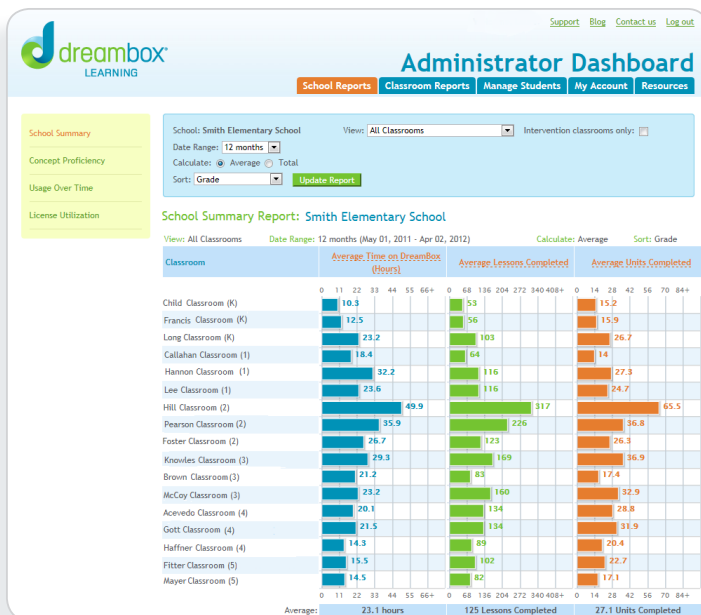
Support Blog Contact us Log out

dreambox® LEARNING

Administrator Dashboard

School Reports | Classroom Reports | Manage Students | My Account | Resources

School Summary
Concept Proficiency
Usage Over Time
License Utilization

School: Smith Elementary School
View: All Classrooms
Intervention classrooms only:
Date Range: 12 months
Calculate: Average Total
Sort: Grade
Update Report

School Summary Report: Smith Elementary School

View: All Classrooms Date Range: 12 months (May 01, 2011 - Apr 02, 2012) Calculate: Average Sort: Grade

| Classroom | Average Time on DreamBox (Hours) | Average Lessons Completed | Average Units Completed |
|---|---|---|---|
| | 0 11 22 33 44 55 66+ | 0 68 136 204 272 340 408+ | 0 14 28 42 56 70 84+ |
| Child Classroom (K) | 10.3 | 53 | 15.2 |
| Francis Classroom (K) | 12.5 | 56 | 15.9 |
| Long Classroom (K) | 23.2 | 103 | 26.7 |
| Callahan Classroom (1) | 18.4 | 64 | 14 |
| Hannon Classroom (1) | 32.2 | 116 | 27.3 |
| Lee Classroom (1) | 23.6 | 116 | 24.7 |
| Hill Classroom (2) | 49.9 | 317 | 65.5 |
| Pearson Classroom (2) | 35.9 | 226 | 36.8 |
| Foster Classroom (2) | 26.7 | 123 | 26.3 |
| Knowles Classroom (3) | 29.3 | 169 | 36.9 |
| Brown Classroom (3) | 21.2 | 83 | 17.4 |
| McCoy Classroom (3) | 23.2 | 160 | 32.9 |
| Acevedo Classroom (4) | 20.1 | 134 | 28.8 |
| Gott Classroom (4) | 21.5 | 134 | 31.9 |
| Haffner Classroom (4) | 14.3 | 89 | 20.4 |
| Fitter Classroom (5) | 15.5 | 102 | 22.7 |
| Mayer Classroom (5) | 14.5 | 82 | 17.1 |
| Average: | 23.1 hours | 125 Lessons Completed | 27.1 Units Completed |